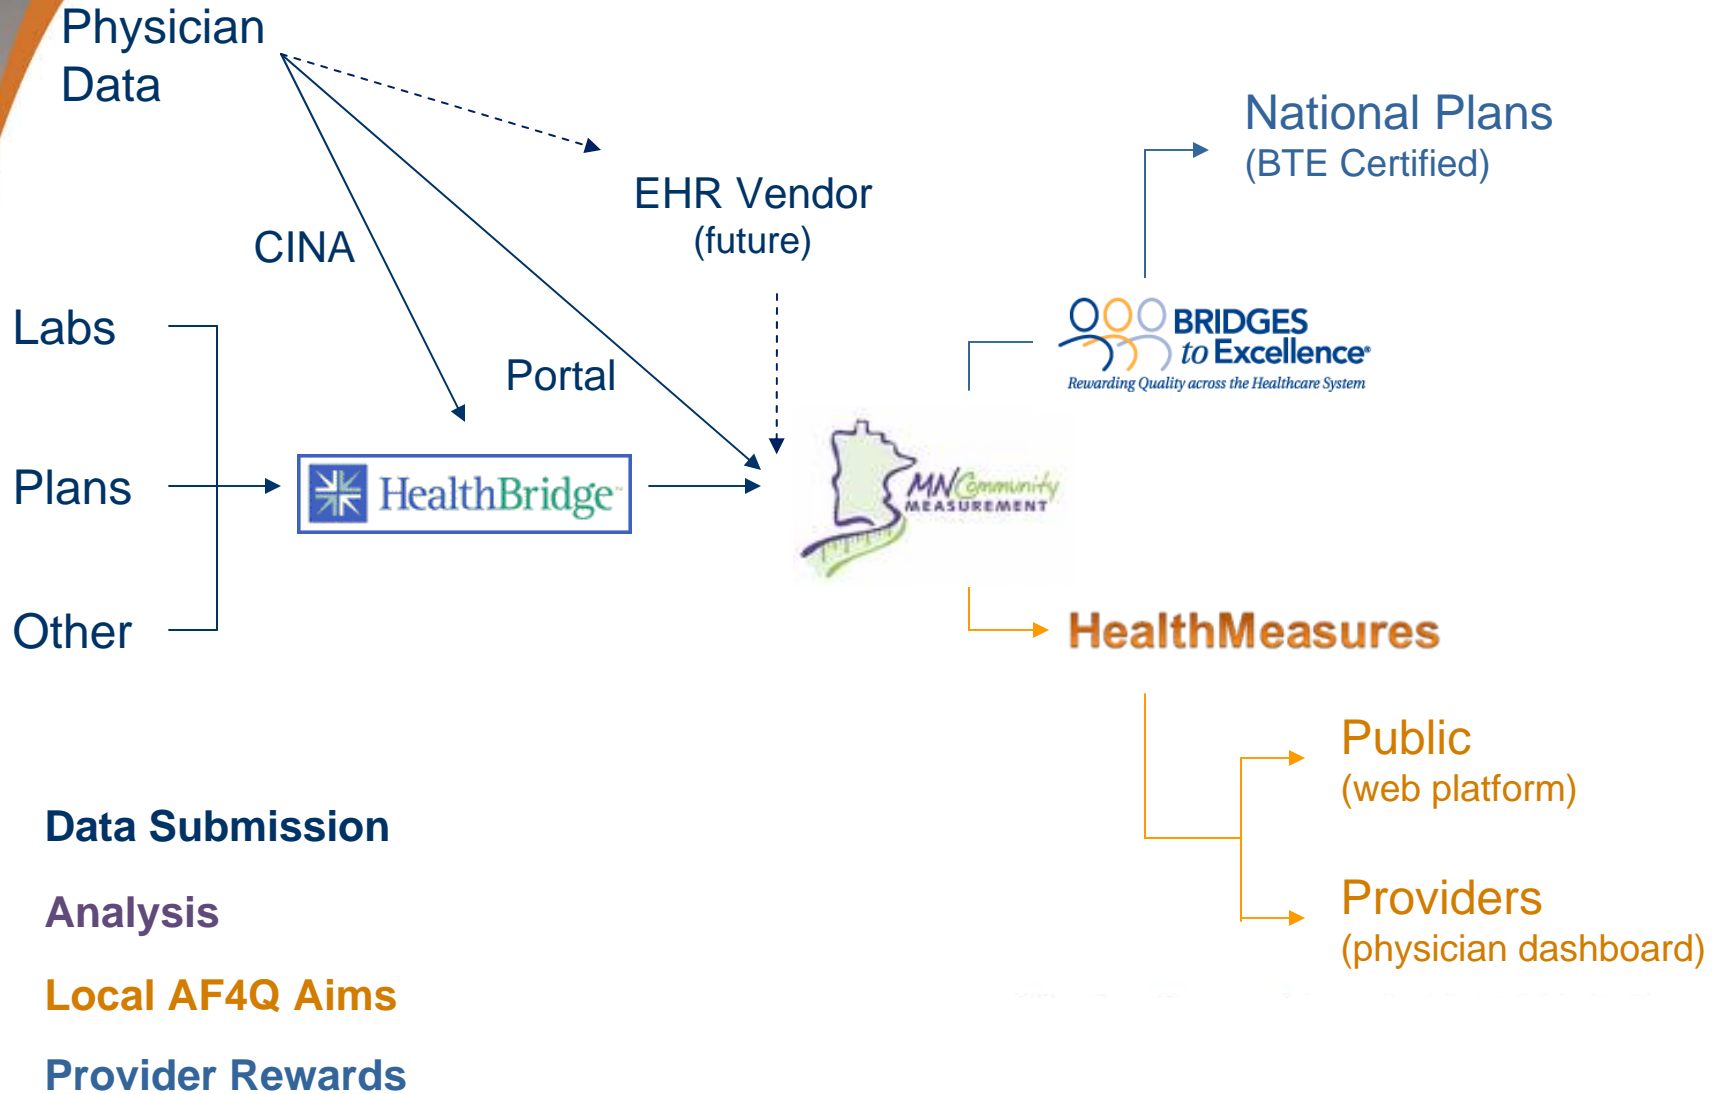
Physician Data

CINA

Portal

EHR Vendor
(future)

National Plans
(BTE Certified)

Labs

Plans

Other

HealthBridge

BRIDGES to Excellence
Rewarding Quality across the Healthcare System

MN Community MEASUREMENT

HealthMeasures

Public
(web platform)

Providers
(physician dashboard)

Data Submission

Analysis

Local AF4Q Aims

Provider Rewards